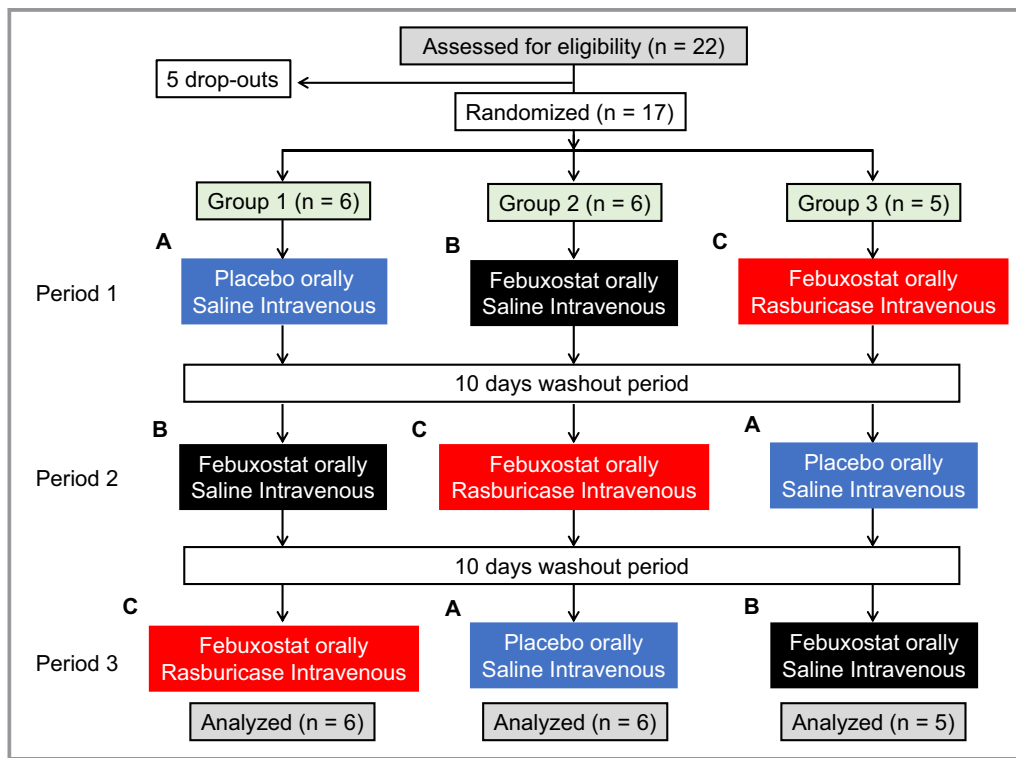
Assessed for eligibility (n = 22)

5 drop-outs

Randomized (n = 17)

Group 1 (n = 6)

Group 2 (n = 6)

Group 3 (n = 5)

Period 1

A

Placebo orally
Saline Intravenous

B

Febuxostat orally
Saline Intravenous

C

Febuxostat orally
Rasburicase Intravenous

10 days washout period

Period 2

B

Febuxostat orally
Saline Intravenous

C

Febuxostat orally
Rasburicase Intravenous

A

Placebo orally
Saline Intravenous

10 days washout period

Period 3

C

Febuxostat orally
Rasburicase Intravenous

A

Placebo orally
Saline Intravenous

B

Febuxostat orally
Saline Intravenous

Analyzed (n = 6)

Analyzed (n = 6)

Analyzed (n = 5)